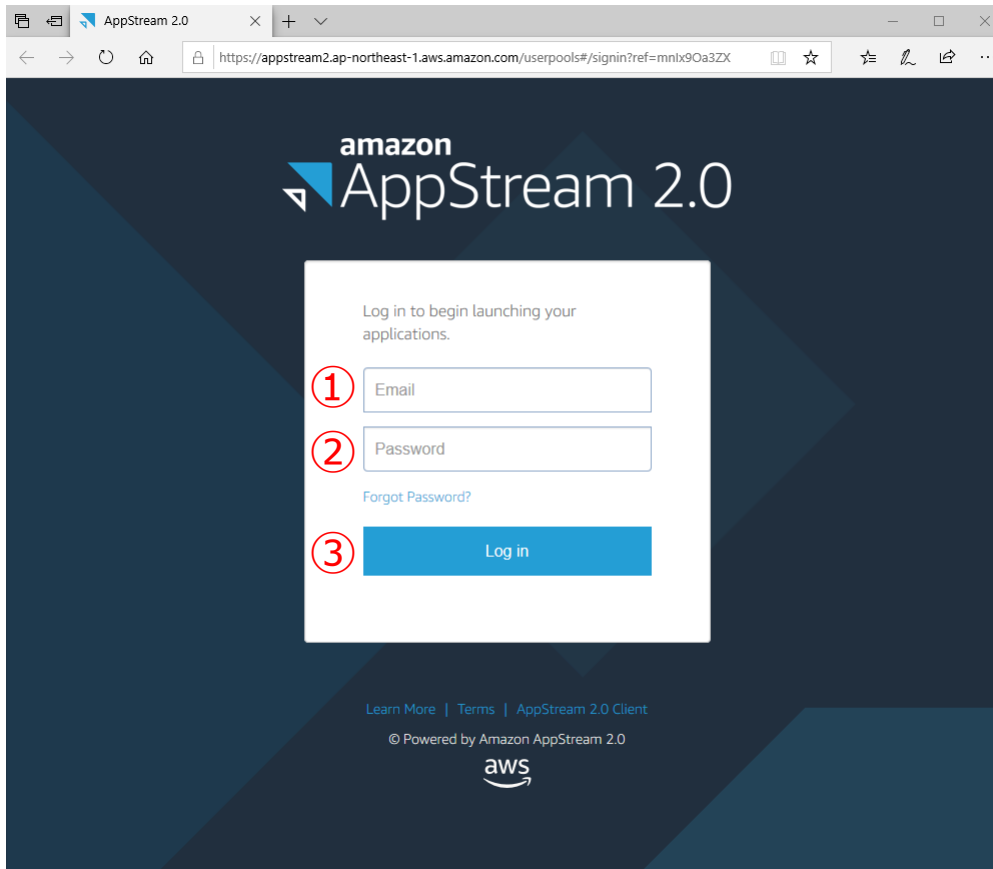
AppStream 2.0

https://appstream2.ap-northeast-1.aws.amazon.com/userpools#/signin?ref=mnIx9Oa3ZX

amazon AppStream 2.0

Log in to begin launching your applications.

①
Email

②
Password

Forgot Password?

③
Log in

Learn More | Terms | AppStream 2.0 Client

© Powered by Amazon AppStream 2.0

aws